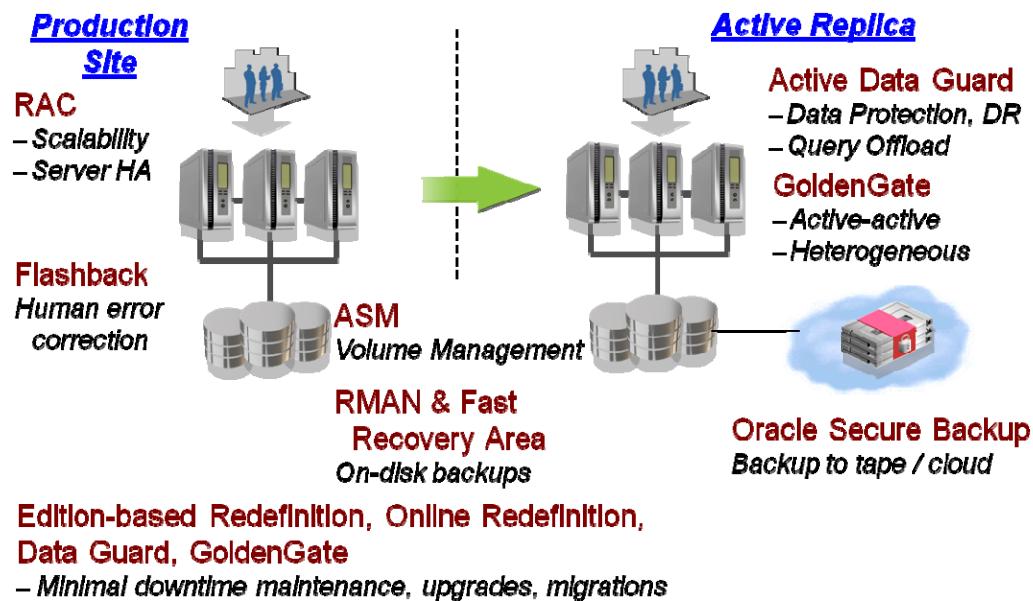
Production Site

RAC
– Scalability
– Server HA

Flashback
Human error correction

Active Replica

Active Data Guard
– Data Protection, DR
– Query Offload

GoldenGate
– Active-active
– Heterogeneous

ASM
Volume Management

RMAN & Fast Recovery Area
On-disk backups

Oracle Secure Backup
Backup to tape / cloud

Edition-based Redefinition, Online Redefinition, Data Guard, GoldenGate
– Minimal downtime maintenance, upgrades, migrations